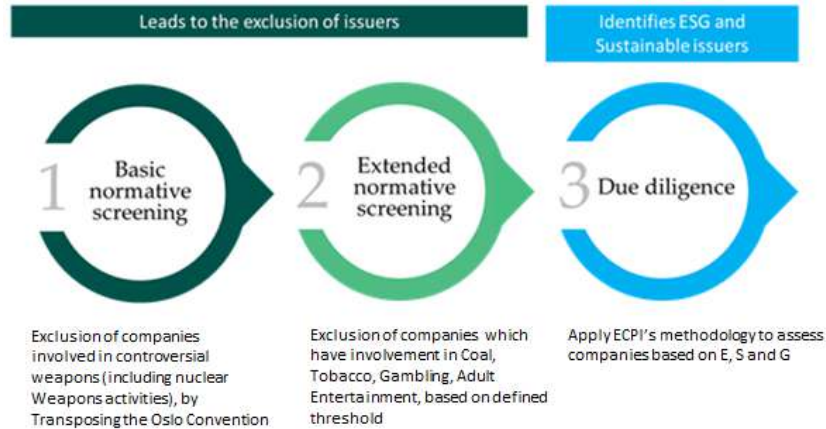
Leads to the exclusion of issuers

Identifies ESG and Sustainable issuers

1 Basic normative screening

2 Extended normative screening

3 Due diligence

Exclusion of companies involved in controversial weapons (including nuclear Weapons activities), by Transposing the Oslo Convention

Exclusion of companies which have involvement in Coal, Tobacco, Gambling, Adult Entertainment, based on defined threshold

Apply ECPI's methodology to assess companies based on E, S and G